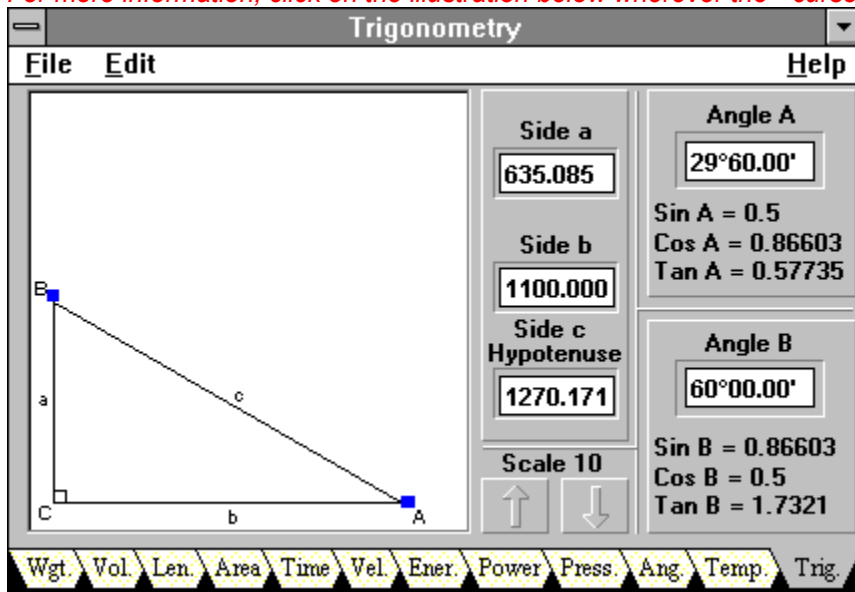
For more information, click on the illustration below wherever the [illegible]

Trigonometry

File Edit Help

B

a

c

C

b

A

Side a
635.085

Side b
1100.000

Side c
Hypotenuse
1270.171

Scale 10

Angle A
29°60.00'
Sin A = 0.5
Cos A = 0.86603
Tan A = 0.57735

Angle B
60°00.00'
Sin B = 0.86603
Cos B = 0.5
Tan B = 1.7321

Wgt. Vol. Len. Area Time Vel. Ener. Power Press. Ang. Temp. Trig.